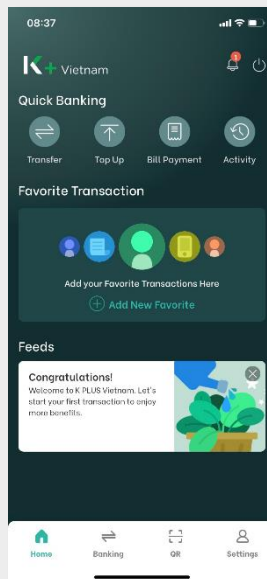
08:37

K+ Vietnam

1

Quick Banking

Transfer

Top Up

Bill Payment

Activity

Favorite Transaction

Add your Favorite Transactions Here

Add New Favorite

Feeds

Congratulations!

Welcome to K PLUS Vietnam. Let's start your first transaction to enjoy more benefits.

Home

Banking

QR

Settings